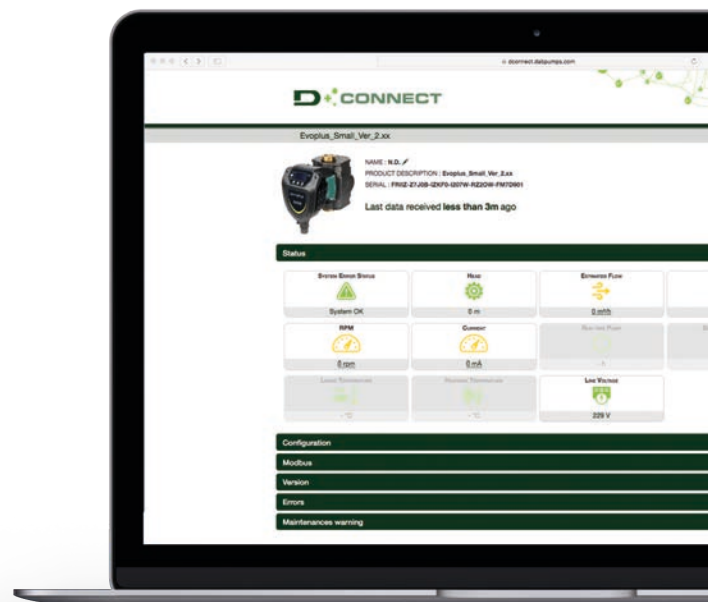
dconnect.dabpumps.com

D CONNECT

Evoplus_Small_Ver_2.xx

NAME : N.D.
PRODUCT DESCRIPTION : Evoplus_Small_Ver_2.xx
SERIAL : FRIIZ-Z7J08-IZKF0-I207W-RZ2OW-FM7D901

Last data received **less than 3m** ago

Status

| System Error Status | Head | Estimated Flow |
|---|---|---|
| System OK | 0 m | 0 m³/h |
| RPM | Current | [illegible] |
| 0 rpm | 0 mA | - |
| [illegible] | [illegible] | Line Voltage |
| - °C | - °C | 229 V |

Configuration

Modbus

Version

Errors

Maintenances warning